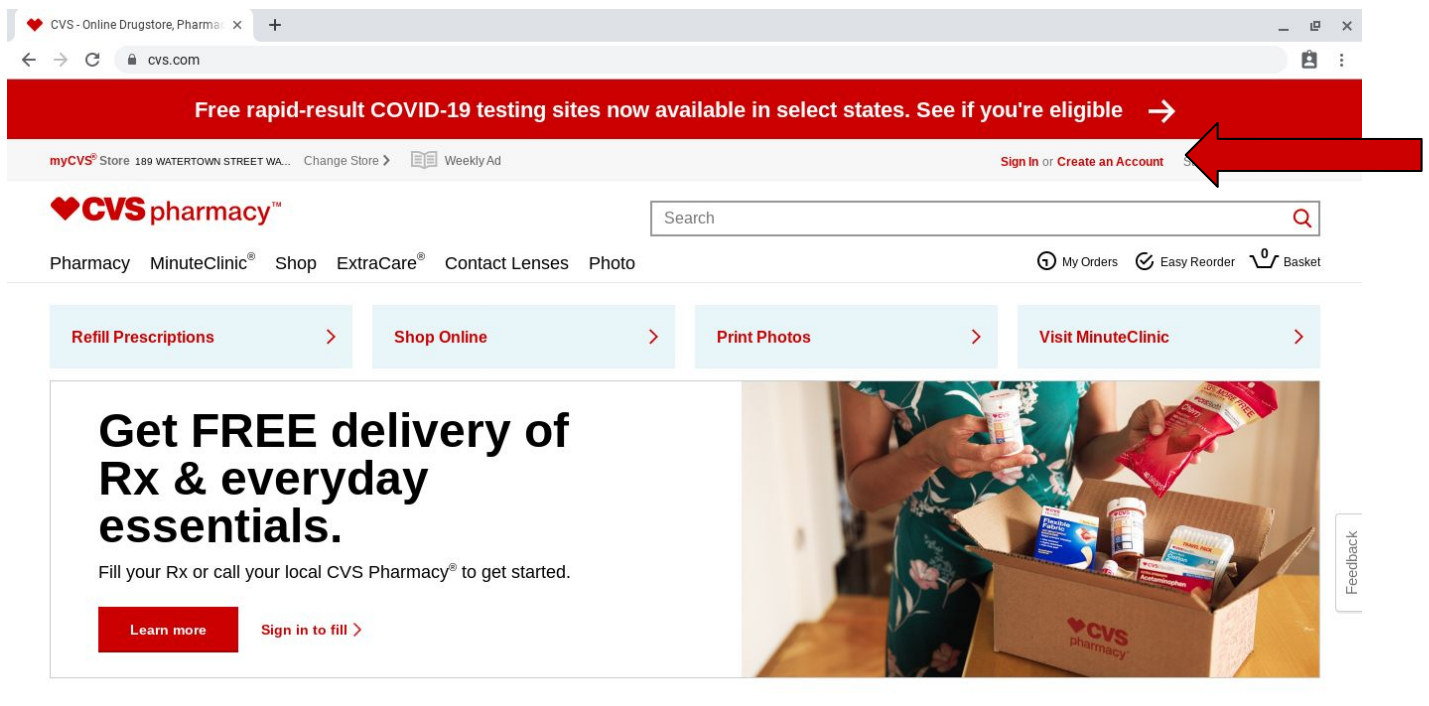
CVS - Online Drugstore, Pharma ×
cvs.com

Free rapid-result COVID-19 testing sites now available in select states. See if you're eligible

myCVS® Store 189 WATERTOWN STREET WA... Change Store Weekly Ad
Sign In or Create an Account S

CVS pharmacy™
Search

Pharmacy MinuteClinic® Shop ExtraCare® Contact Lenses Photo
My Orders Easy Reorder 0 Basket

Refill Prescriptions
Shop Online
Print Photos
Visit MinuteClinic

Get FREE delivery of Rx & everyday essentials.
Fill your Rx or call your local CVS Pharmacy® to get started.
Learn more
Sign in to fill

Flexible Fabric
Acetaminophen
CVS pharmacy

Feedback